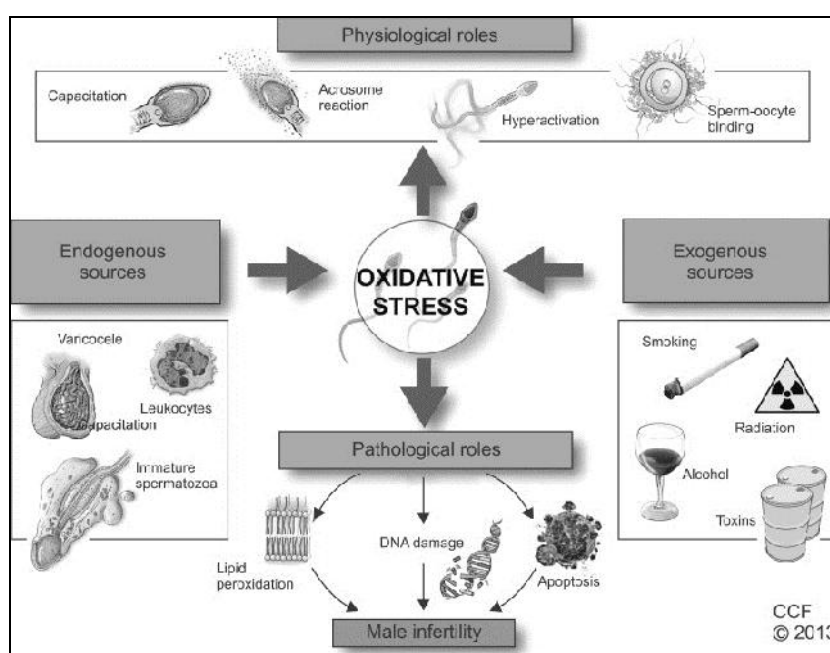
Physiological roles

Capacitation

Acrosome reaction

Hyperactivation

Sperm-oocyte binding

Endogenous sources

OXIDATIVE STRESS

Exogenous sources

Varicocele

Leukocytes

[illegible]apacitation

Immature spermatozoa

Smoking

Radiation

Alcohol

Toxins

Pathological roles

Lipid peroxidation

DNA damage

Apoptosis

Male infertility

CCF
© 201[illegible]